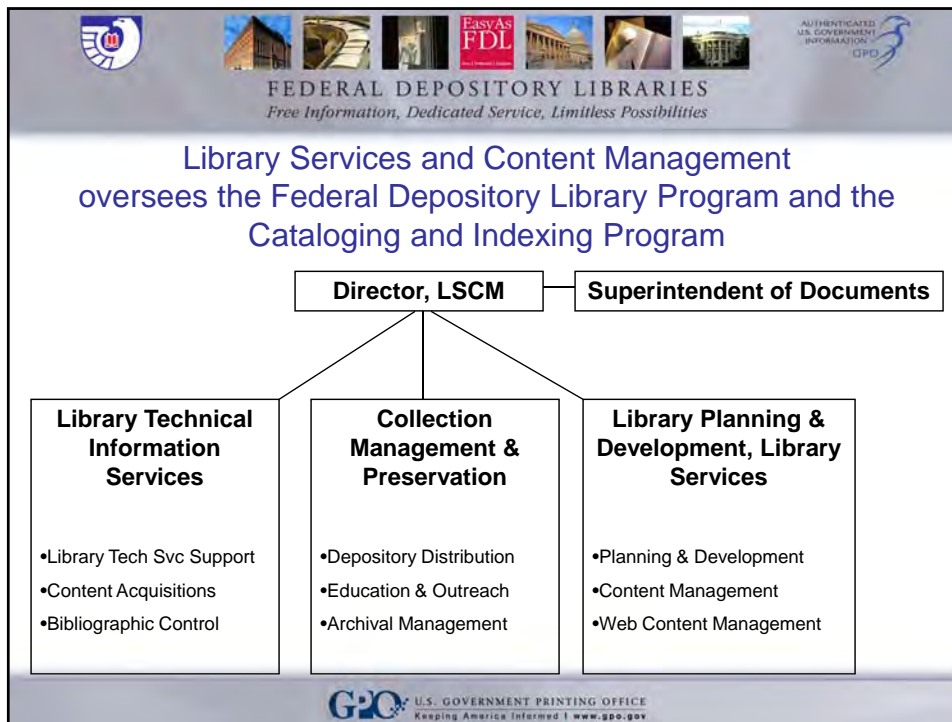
EasyAs FDL

AUTHENTICATED U.S. GOVERNMENT INFORMATION GPO

FEDERAL DEPOSITORY LIBRARIES
Free Information, Dedicated Service, Limitless Possibilities

Library Services and Content Management oversees the Federal Depository Library Program and the Cataloging and Indexing Program

Director, LSCM

Superintendent of Documents

Library Technical Information Services

•Library Tech Svc Support
•Content Acquisitions
•Bibliographic Control

Collection Management & Preservation

•Depository Distribution
•Education & Outreach
•Archival Management

Library Planning & Development, Library Services

•Planning & Development
•Content Management
•Web Content Management

GPO U.S. GOVERNMENT PRINTING OFFICE
Keeping America Informed | www.gpo.gov